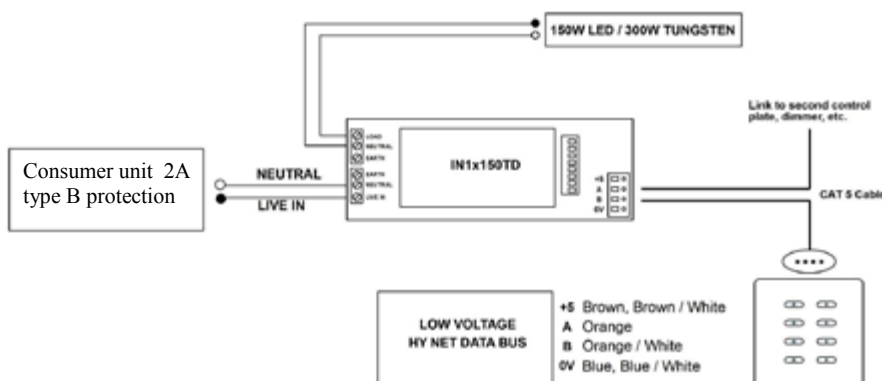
150W LED / 300W TUNGSTEN

Link to second control plate, dimmer, etc.

Consumer unit 2A type B protection

NEUTRAL

LIVE IN

LOAD
NEUTRAL
EARTH
EARTH
NEUTRAL
LIVE IN

IN1x150TD

+5
A
B
0V

CAT 5 Cable

LOW VOLTAGE
HY NET DATA BUS

+5 Brown, Brown / White
A Orange
B Orange / White
0V Blue, Blue / White